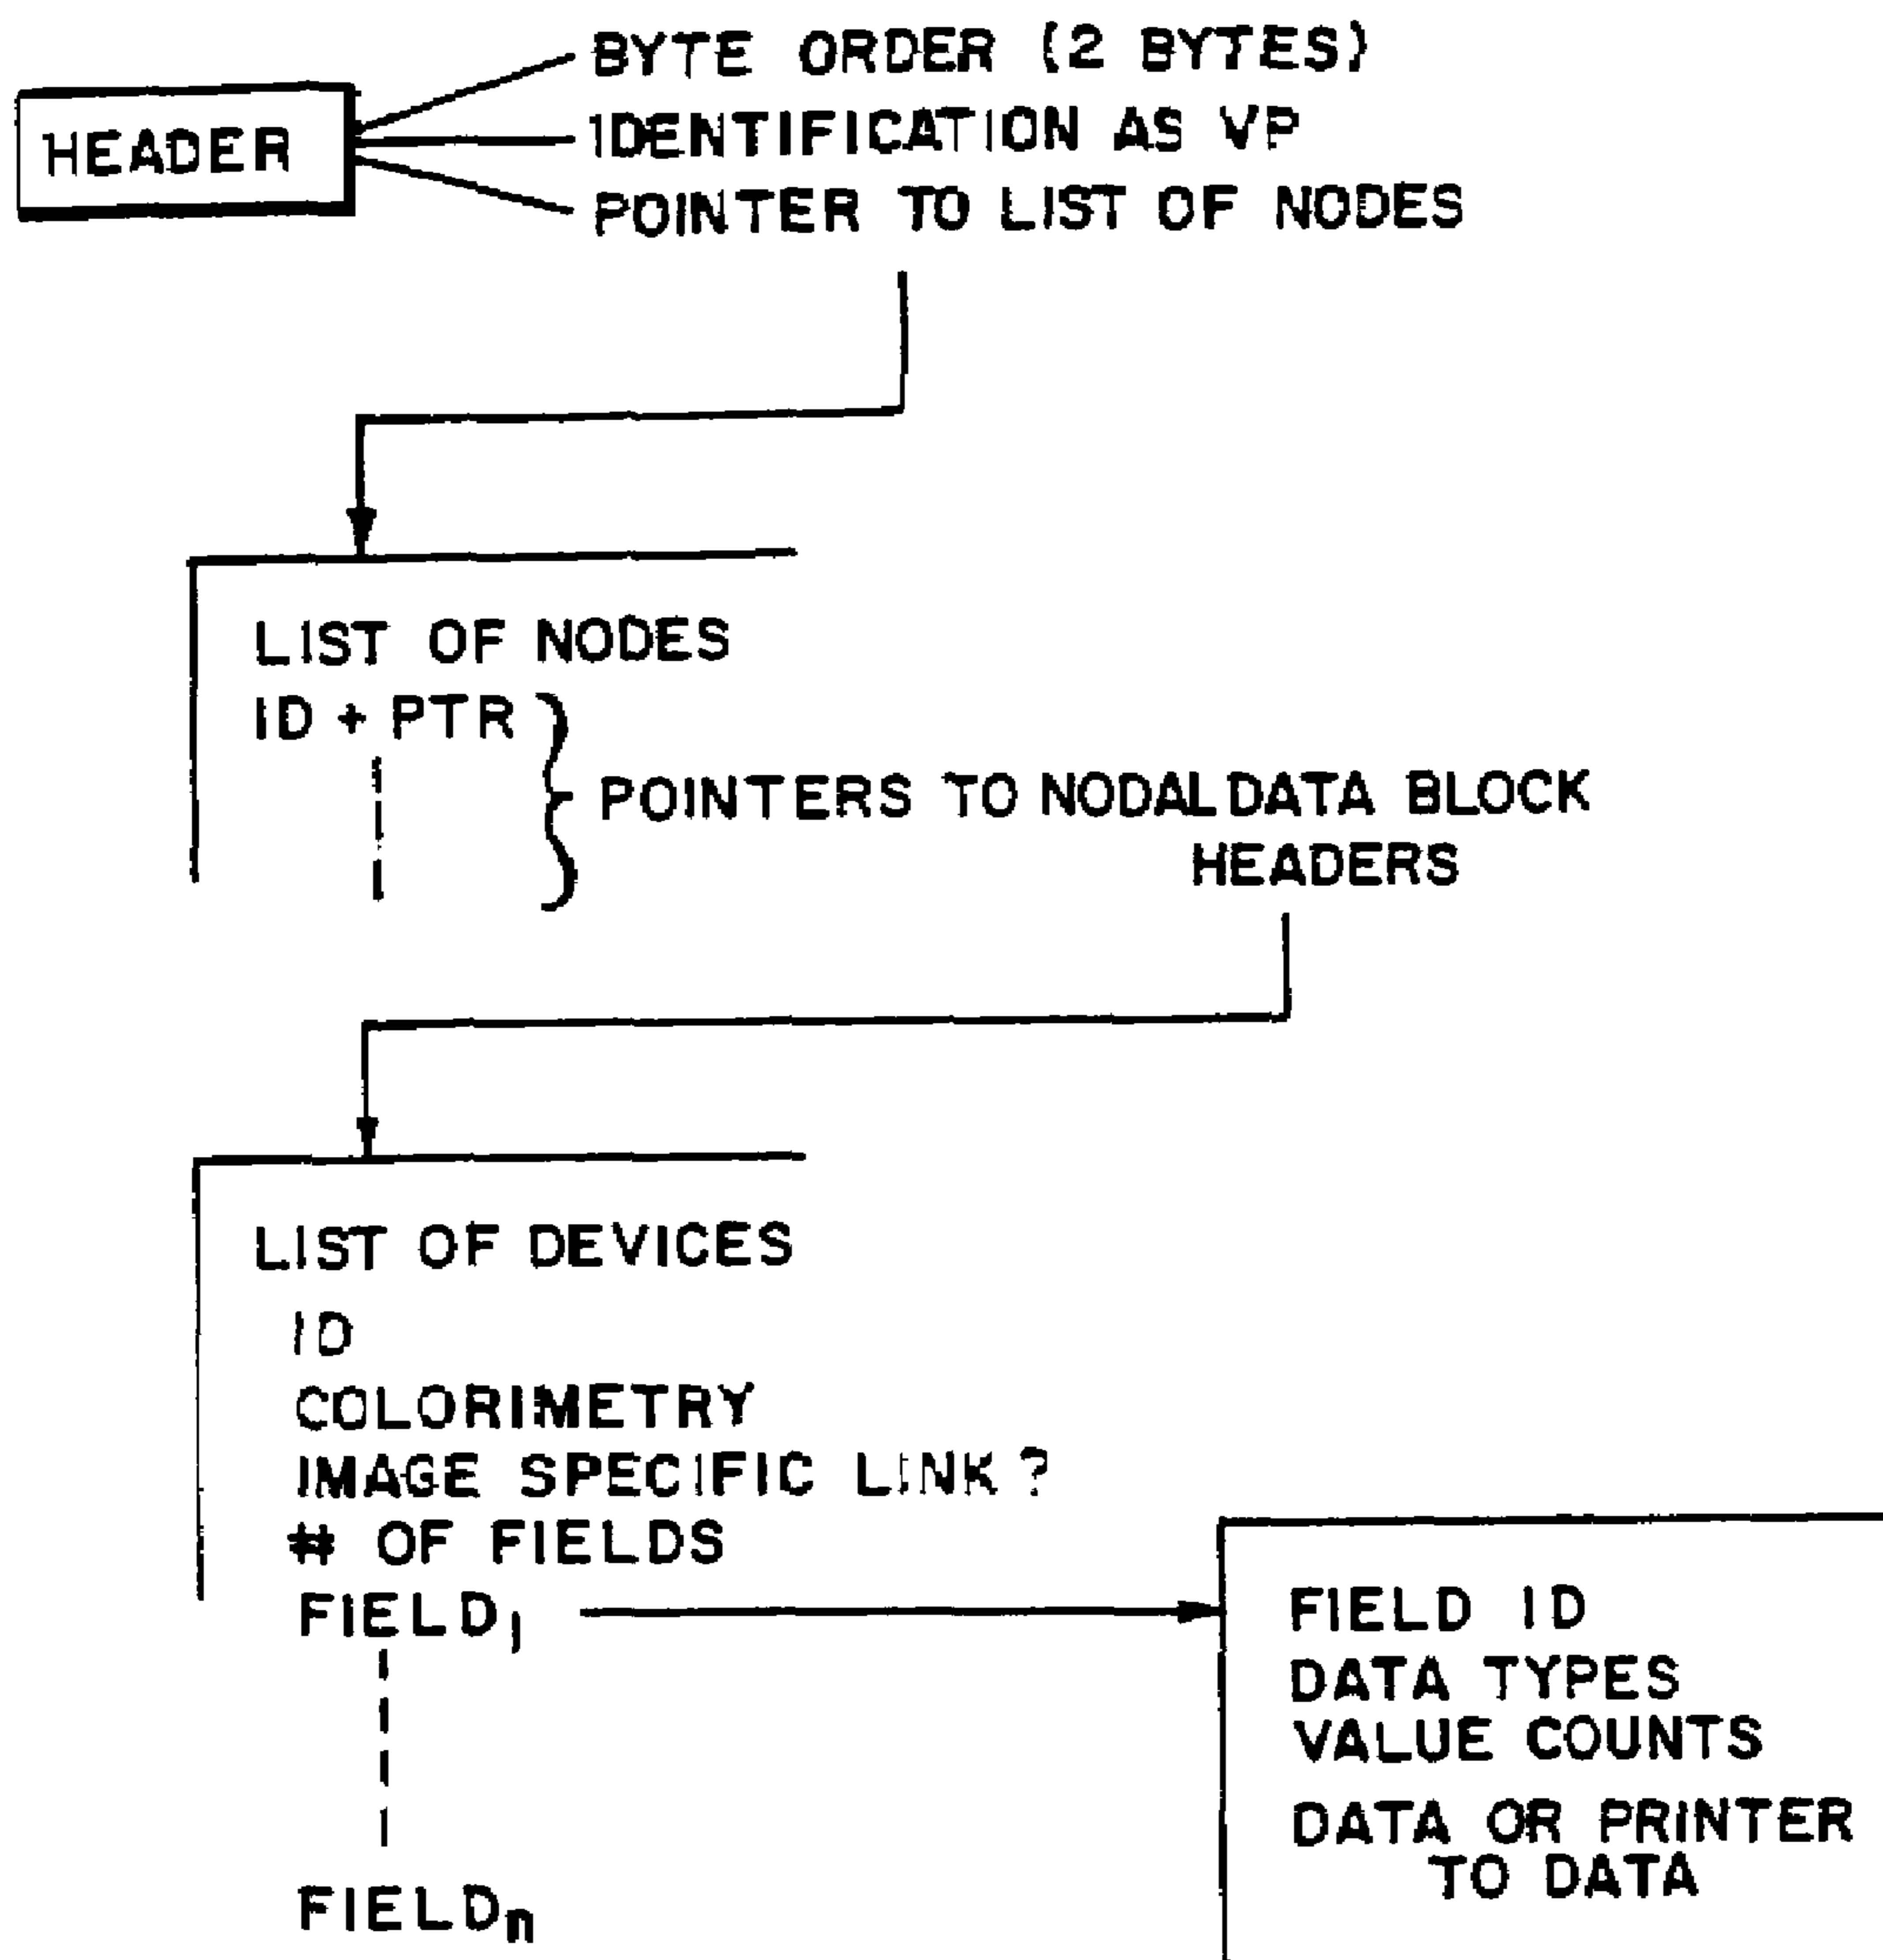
HEADER
BYTE ORDER (2 BYTES)
IDENTIFICATION AS VP
POINTER TO LIST OF NODES

LIST OF NODES
ID + PTR
POINTERS TO NODALDATA BLOCK HEADERS

LIST OF DEVICES
ID
COLORIMETRY
IMAGE SPECIFIC LINK ?
# OF FIELDS
$FIELD_1$
$FIELD_n$

FIELD ID
DATA TYPES
VALUE COUNTS
DATA OR PRINTER TO DATA